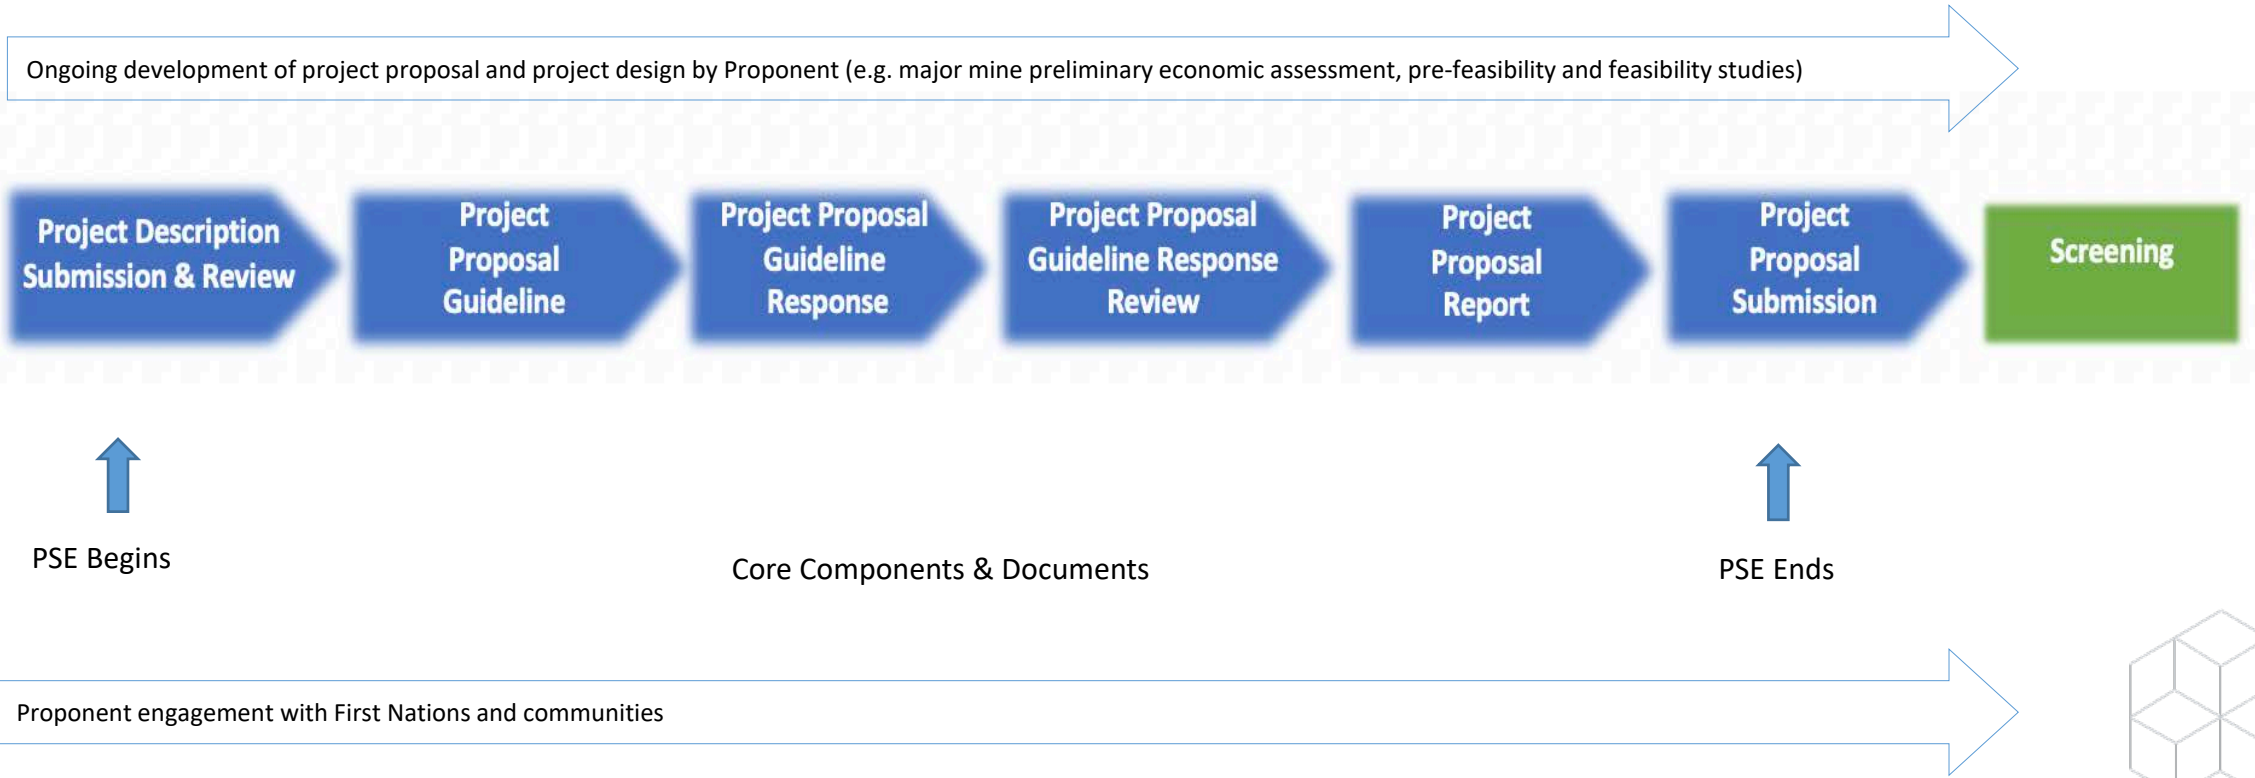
Ongoing development of project proposal and project design by Proponent (e.g. major mine preliminary economic assessment, pre-feasibility and feasibility studies)

Project Description Submission & Review

Project Proposal Guideline

Project Proposal Guideline Response

Project Proposal Guideline Response Review

Project Proposal Report

Project Proposal Submission

Screening

PSE Begins

Core Components & Documents

PSE Ends

Proponent engagement with First Nations and communities